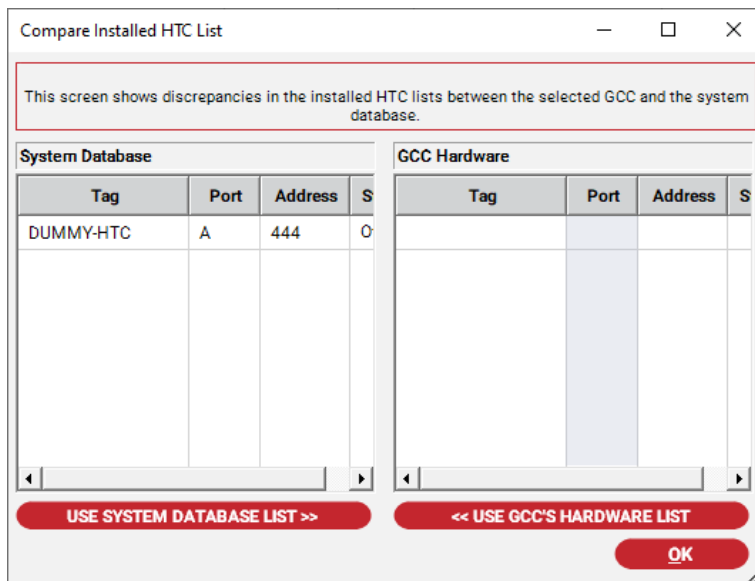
Compare Installed HTC List

This screen shows discrepancies in the installed HTC lists between the selected GCC and the system database.

System Database

| Tag | Port | Address | S |
|---|---|---|---|
| DUMMY-HTC | A | 444 | 0 |

GCC Hardware

| Tag | Port | Address | S |
|---|---|---|---|

USE SYSTEM DATABASE LIST >>

<< USE GCC'S HARDWARE LIST

OK